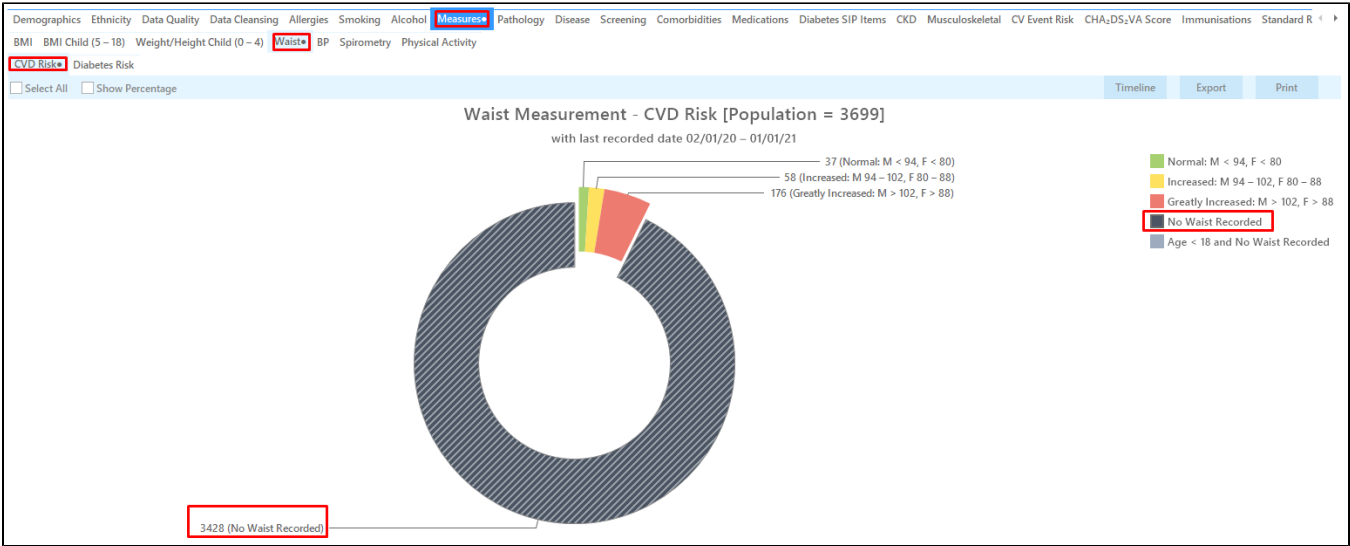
Demographics Ethnicity Data Quality Data Cleansing Allergies Smoking Alcohol Measures Pathology Disease Screening Comorbidities Medications Diabetes SIP Items CKD Musculoskeletal CV Event Risk CHA$_2$DS$_2$VA Score Immunisations Standard R

BMI BMI Child (5 – 18) Weight/Height Child (0 – 4) Waist BP Spirometry Physical Activity

CVD Risk Diabetes Risk

Select All Show Percentage Timeline Export Print

Waist Measurement - CVD Risk [Population = 3699]

with last recorded date 02/01/20 – 01/01/21

37 (Normal: M < 94, F < 80)

58 (Increased: M 94 – 102, F 80 – 88)

176 (Greatly Increased: M > 102, F > 88)

3428 (No Waist Recorded)

Normal: M < 94, F < 80

Increased: M 94 – 102, F 80 – 88

Greatly Increased: M > 102, F > 88

No Waist Recorded

Age < 18 and No Waist Recorded